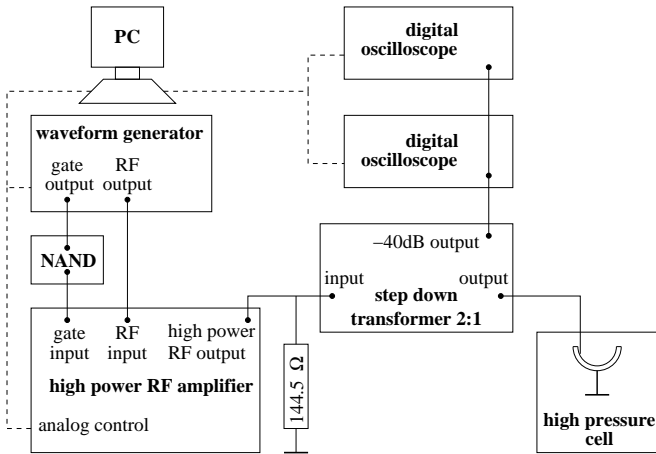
PC

digital oscilloscope

waveform generator

gate output

RF output

digital oscilloscope

–40dB output

NAND

input

output

step down transformer 2:1

gate input

RF input

high power RF output

144.5 Ω

high power RF amplifier

analog control

high pressure cell